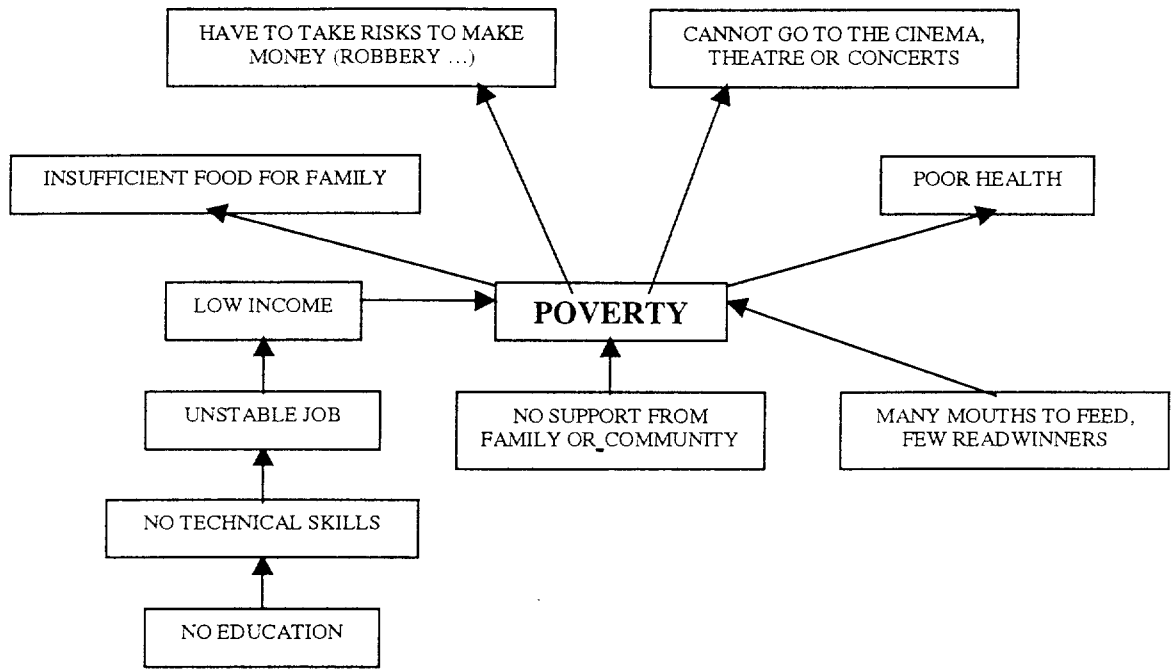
HAVE TO TAKE RISKS TO MAKE MONEY (ROBBERY ...)

CANNOT GO TO THE CINEMA, THEATRE OR CONCERTS

INSUFFICIENT FOOD FOR FAMILY

POOR HEALTH

LOW INCOME

POVERTY

UNSTABLE JOB

NO SUPPORT FROM FAMILY OR COMMUNTY

MANY MOUTHS TO FEED, FEW READWINNERS

NO TECHNICAL SKILLS

NO EDUCATION